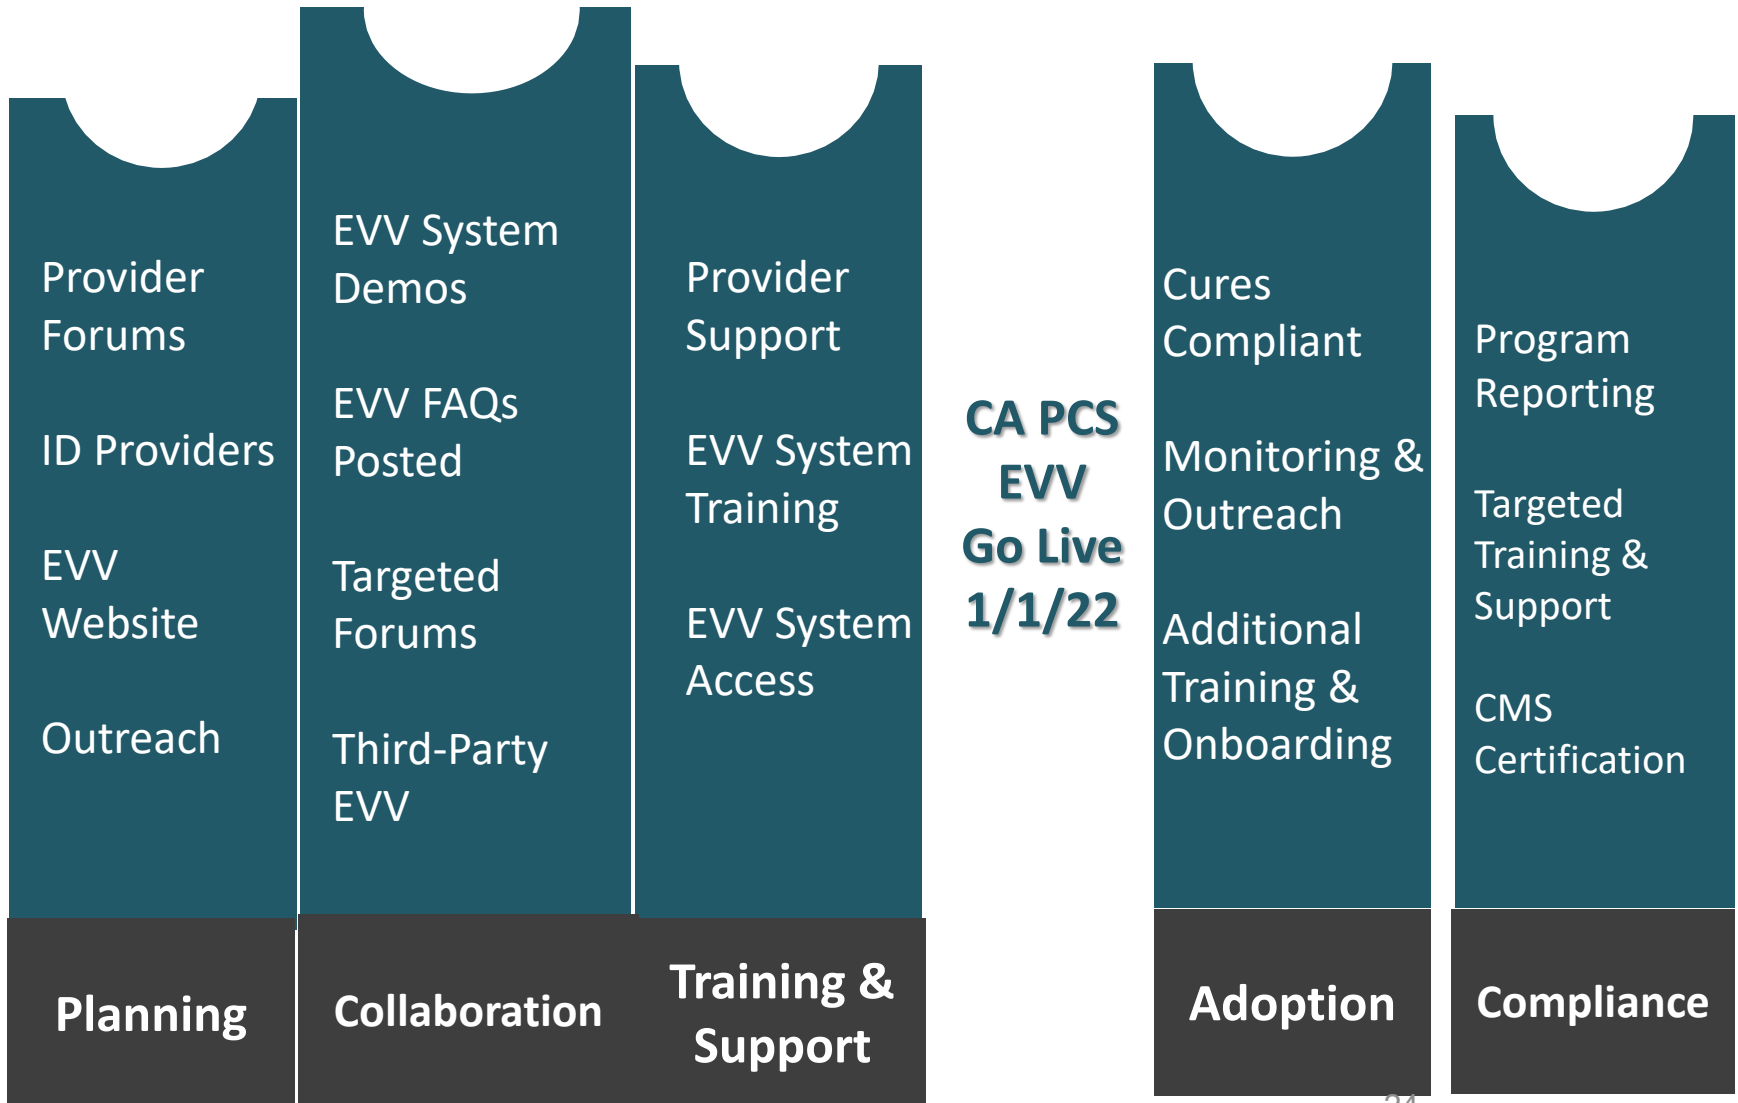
Provider Forums

ID Providers

EVV Website

Outreach

Planning

EVV System Demos

EVV FAQs Posted

Targeted Forums

Third-Party EVV

Collaboration

Provider Support

EVV System Training

EVV System Access

Training & Support

CA PCS EVV Go Live 1/1/22

Cures Compliant

Monitoring & Outreach

Additional Training & Onboarding

Adoption

Program Reporting

Targeted Training & Support

CMS Certification

Compliance

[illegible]